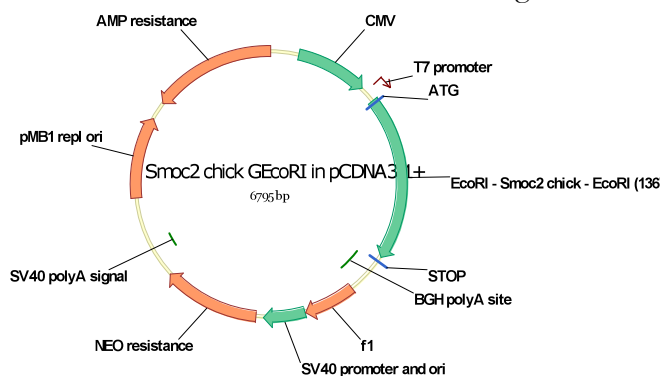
AMP resistance

CMV

T7 promoter

ATG

pMB1 repl ori

Smoc2 chick GEcoRI in pCDNA3 1+

6795 bp

EcoRI - Smoc2 chick - EcoRI (136

SV40 polyA signal

STOP

BGH polyA site

NEO resistance

f1

SV40 promoter and ori